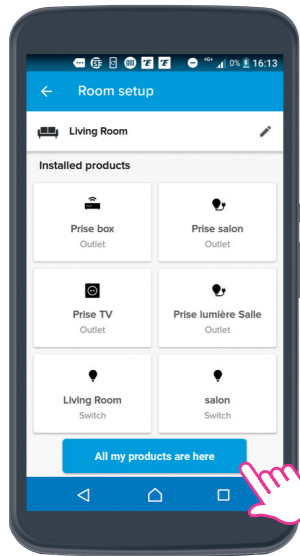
4G+ 0% 16:13

Room setup

Living Room

Installed products

Prise box
Outlet

Prise salon
Outlet

Prise TV
Outlet

Prise lumière Salle
Outlet

Living Room
Switch

salon
Switch

All my products are here